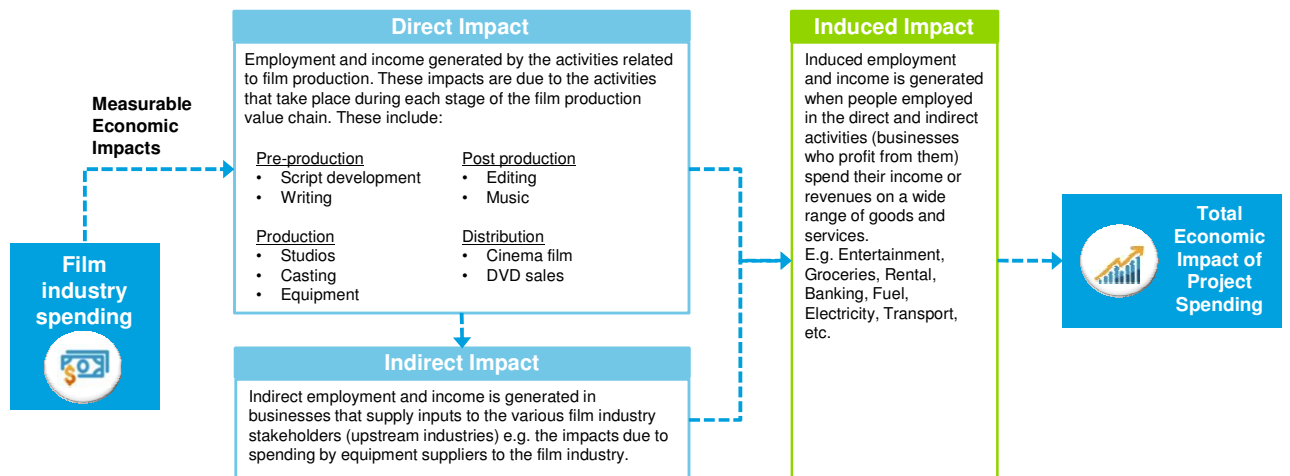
Film industry spending

Measurable Economic Impacts

Direct Impact

Employment and income generated by the activities related to film production. These impacts are due to the activities that take place during each stage of the film production value chain. These include:

Pre-production
• Script development
• Writing

Post production
• Editing
• Music

Production
• Studios
• Casting
• Equipment

Distribution
• Cinema film
• DVD sales

Indirect Impact

Indirect employment and income is generated in businesses that supply inputs to the various film industry stakeholders (upstream industries) e.g. the impacts due to spending by equipment suppliers to the film industry.

Induced Impact

Induced employment and income is generated when people employed in the direct and indirect activities (businesses who profit from them) spend their income or revenues on a wide range of goods and services.
E.g. Entertainment, Groceries, Rental, Banking, Fuel, Electricity, Transport, etc.

Total Economic Impact of Project Spending